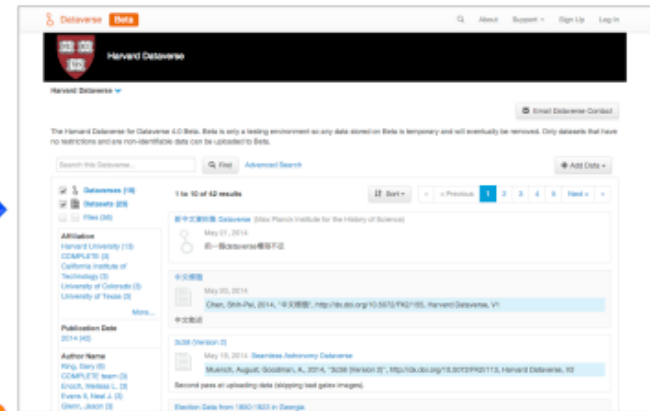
Dataverse Beta

About Support Sign Up Log In

Harvard Dataverse

Harvard Dataverse

Email Dataverse Contact

The Harvard Dataverse for Dataverse 4.0 Beta. Beta is only a testing environment so any data stored on Beta is temporary and will eventually be removed. Only datasets that have no restrictions and are non-identifiable data can be uploaded to Beta.

Search this Dataverse... Find Advanced Search

Add Data

Dataverses (10)
Datasets (23)
Files (36)

Affiliation
Harvard University (13)
COMPLETE (3)
California Institute of Technology (3)
University of Colorado (3)
University of Texas (3)
More...

Publication Date
2014 (42)

Author Name
King, Gary (6)
COMPLETE team (3)
Enoch, Melissa L. (3)
Evans II, Neal J. (3)
Glenn, Jason (3)

1 to 10 of 42 results

Sort

« Previous 1 2 3 4 5 Next »

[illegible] Dataverse (Max Planck Institute for the History of Science)
May 21, 2014
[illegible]

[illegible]
May 20, 2014
Chen, Shih-Pei, 2014, "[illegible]", http://dx.doi.org/10.5072/FK2/155, Harvard Dataverse, V1
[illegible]

3c58 (Version 2)
May 19, 2014 Seamless Astronomy Dataverse
Muench, August; Goodman, A., 2014, "3c58 (Version 2)", http://dx.doi.org/10.5072/FK2/113, Harvard Dataverse, V2
Second pass at uploading data (skipping bad galex images).

Election Data from 1850-1922 in Georgia